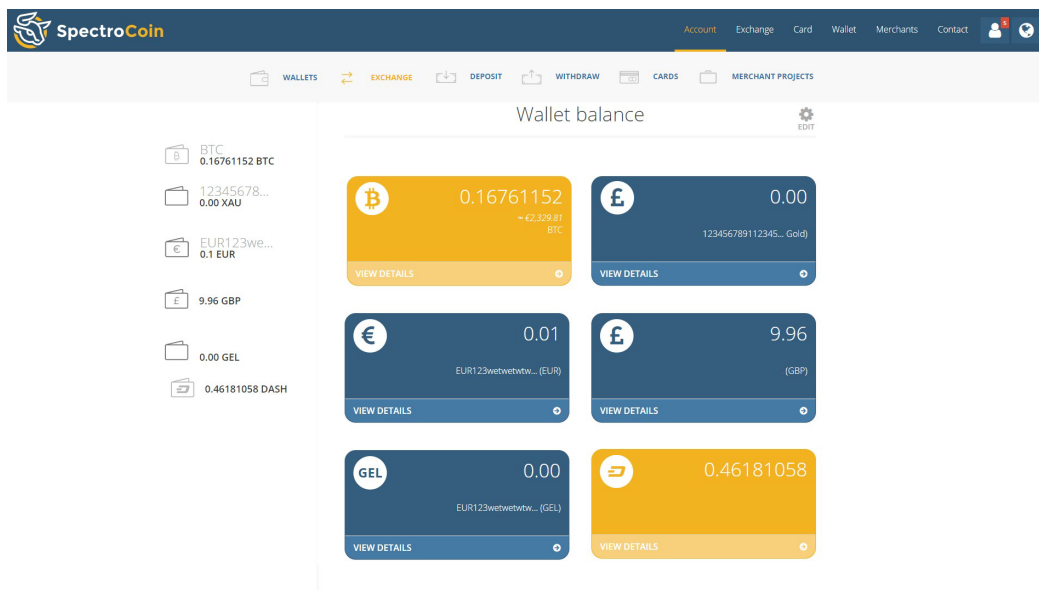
SpectroCoin

Account Exchange Card Wallet Merchants Contact 5

WALLETS EXCHANGE DEPOSIT WITHDRAW CARDS MERCHANT PROJECTS

Wallet balance

EDIT

BTC
0.16761152 BTC

12345678...
0.00 XAU

EUR123we...
0.1 EUR

9.96 GBP

0.00 GEL

0.46181058 DASH

0.16761152
≈ €2,329.81
BTC
VIEW DETAILS

0.00
123456789112345... Gold)
VIEW DETAILS

0.01
EUR123wetwetwtw... (EUR)
VIEW DETAILS

9.96
(GBP)
VIEW DETAILS

GEL
0.00
EUR123wetwetwtw... (GEL)
VIEW DETAILS

0.46181058
VIEW DETAILS